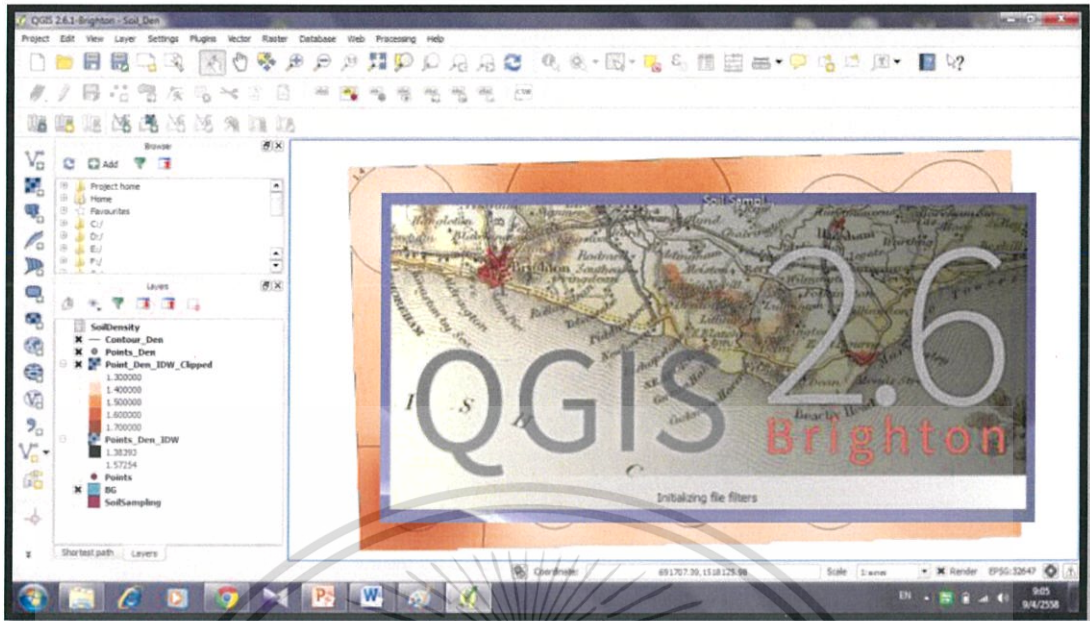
QGIS 2.6.1-Brighton - Soil_Den

Project Edit View Layer Settings Plugins Vector Raster Database Web Processing Help

Browser

Add

Project home
Home
Favourites
C:/
D:/
E:/
F:/

Layers

SoilDensity
Contour_Den
Points_Den
Point_Den_IDW_Clipped
1.300000
1.400000
1.500000
1.600000
1.700000
Points_Den_IDW
1.38393
1.57254
Points
BG
SoilSampling

Shortest path Layers

Soil Sampl...

QGIS 2.6
Brighton

Initializing file filters

Coordinate 691707.39,1518125.98 Scale 1:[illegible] Render EPSG:32647

EN 9:05 9/4/2558